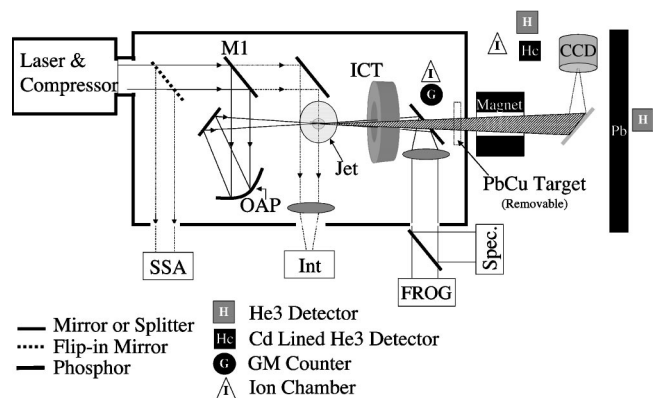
Laser & Compressor
M1
ICT
I
G
I
H
He
CCD
Magnet
Pb
H
Jet
OAP
PbCu Target
(Removable)
SSA
Int
Spec.
FROG
Mirror or Splitter
Flip-in Mirror
Phosphor
H He3 Detector
He Cd Lined He3 Detector
G GM Counter
I Ion Chamber